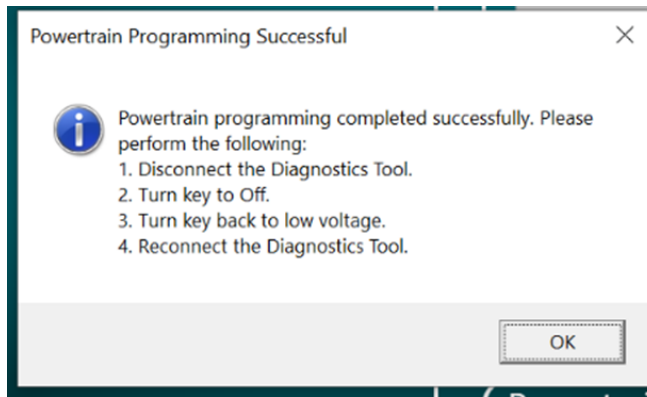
Powertrain Programming Successful

Powertrain programming completed successfully. Please perform the following:
1. Disconnect the Diagnostics Tool.
2. Turn key to Off.
3. Turn key back to low voltage.
4. Reconnect the Diagnostics Tool.

OK